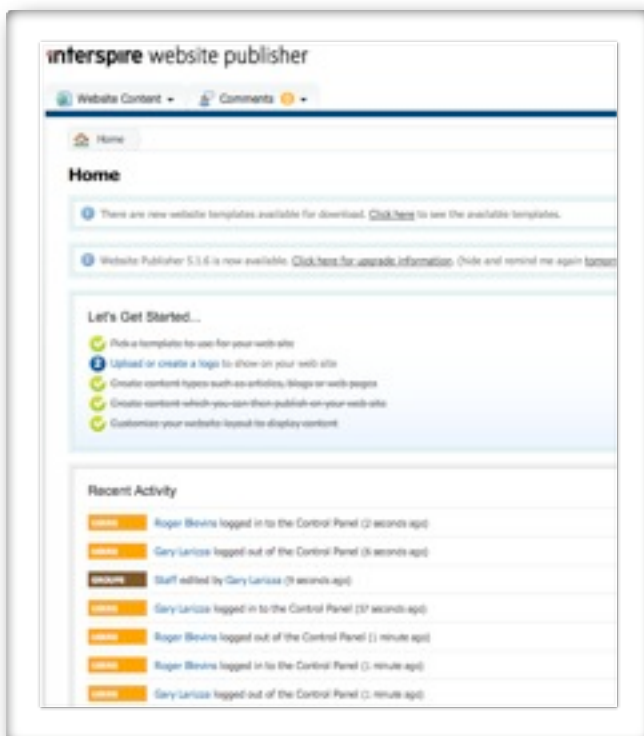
interspire website publisher

Website Content ▾ Comments ▾

Home

Home

There are new website templates available for download. Click here to see the available templates.

Website Publisher 5.1.6 is now available. Click here for upgrade information. (hide and remind me again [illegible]

Let's Get Started...

Pick a template to use for your web site

Upload or create a logo to show on your web site

Create content types such as articles, blogs or web pages

Create content which you can then publish on your web site

Customize your website layout to display content

Recent Activity

USERS Roger Blevins logged in to the Control Panel (2 seconds ago)

USERS Gary Lariza logged out of the Control Panel (6 seconds ago)

GROUPS Staff edited by Gary Lariza (9 seconds ago)

USERS Gary Lariza logged in to the Control Panel (37 seconds ago)

USERS Roger Blevins logged out of the Control Panel (1 minute ago)

USERS Roger Blevins logged in to the Control Panel (1 minute ago)

USERS Gary Lariza logged out of the Control Panel (1 minute ago)